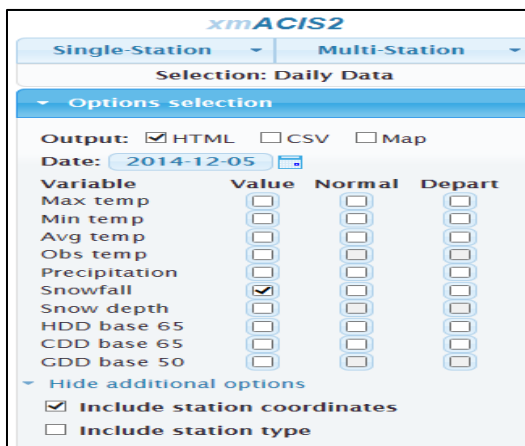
xmACIS2

Single-Station
Multi-Station

Selection: Daily Data

Options selection

Output: ☑ HTML ☐ CSV ☐ Map

Date: 2014-12-05

| Variable | Value | Normal | Depart |
|---|---|---|---|
| Max temp | ☐ | ☐ | ☐ |
| Min temp | ☐ | ☐ | ☐ |
| Avg temp | ☐ | ☐ | ☐ |
| Obs temp | ☐ | ☐ | ☐ |
| Precipitation | ☐ | ☐ | ☐ |
| Snowfall | ☑ | ☐ | ☐ |
| Snow depth | ☐ | ☐ | ☐ |
| HDD base 65 | ☐ | ☐ | ☐ |
| CDD base 65 | ☐ | ☐ | ☐ |
| GDD base 50 | ☐ | ☐ | ☐ |

Hide additional options

☑ Include station coordinates

☐ Include station type